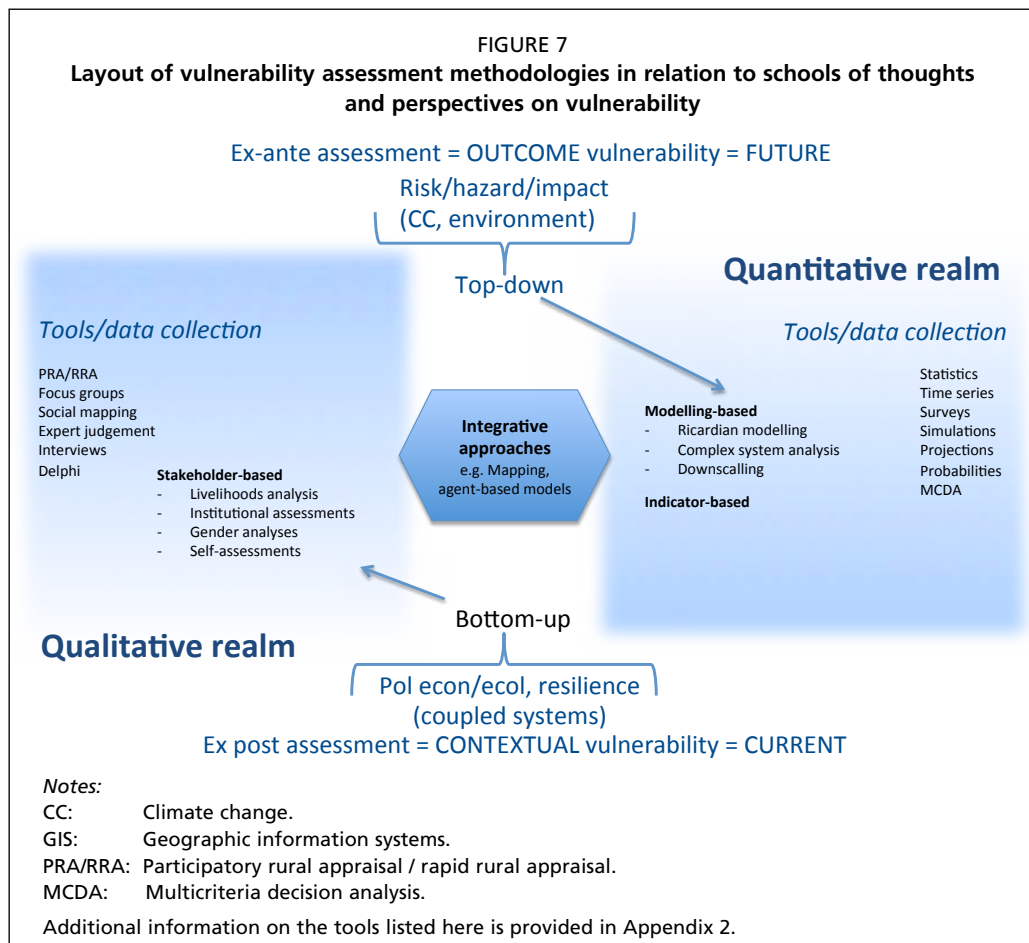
FIGURE 7
**Layout of vulnerability assessment methodologies in relation to schools of thoughts and perspectives on vulnerability**

Ex-ante assessment = OUTCOME vulnerability = FUTURE
Risk/hazard/impact
(CC, environment)

Top-down

Quantitative realm

Tools/data collection

PRA/RRA
Focus groups
Social mapping
Expert judgement
Interviews
Delphi

Stakeholder-based
- Livelihoods analysis
- Institutional assessments
- Gender analyses
- Self-assessments

Integrative approaches
e.g. Mapping, agent-based models

Modelling-based
- Ricardian modelling
- Complex system analysis
- Downscalling

Indicator-based

Tools/data collection

Statistics
Time series
Surveys
Simulations
Projections
Probabilities
MCDA

Bottom-up

Qualitative realm

Pol econ/ecol, resilience
(coupled systems)
Ex post assessment = CONTEXTUAL vulnerability = CURRENT

*Notes:*
CC: Climate change.
GIS: Geographic information systems.
PRA/RRA: Participatory rural appraisal / rapid rural appraisal.
MCDA: Multicriteria decision analysis.

Additional information on the tools listed here is provided in Appendix 2.